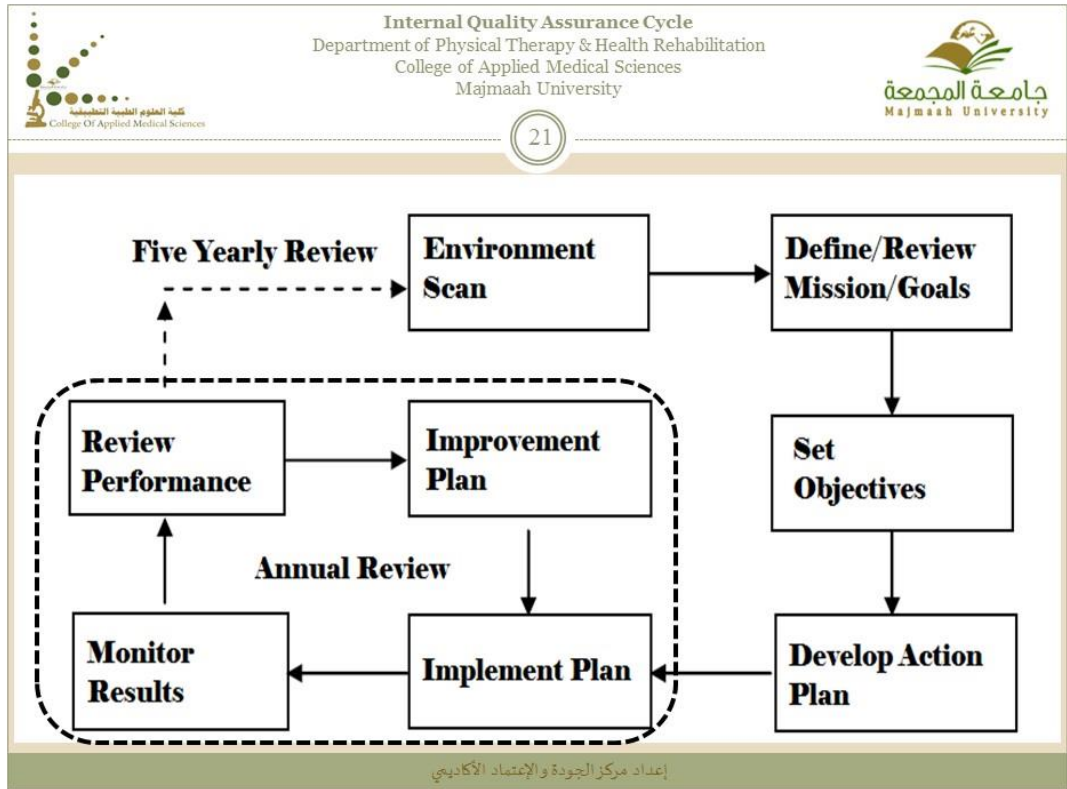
كلية العلوم الطبية التطبيقية
College Of Applied Medical Sciences

Internal Quality Assurance Cycle
Department of Physical Therapy & Health Rehabilitation
College of Applied Medical Sciences
Majmaah University

جامعة المجمعة
Majmaah University

21

Five Yearly Review

Environment Scan

Define/Review Mission/Goals

Review Performance

Improvement Plan

Set Objectives

Annual Review

Monitor Results

Implement Plan

Develop Action Plan

إعداد مركز الجودة والإعتماد الأكاديمي